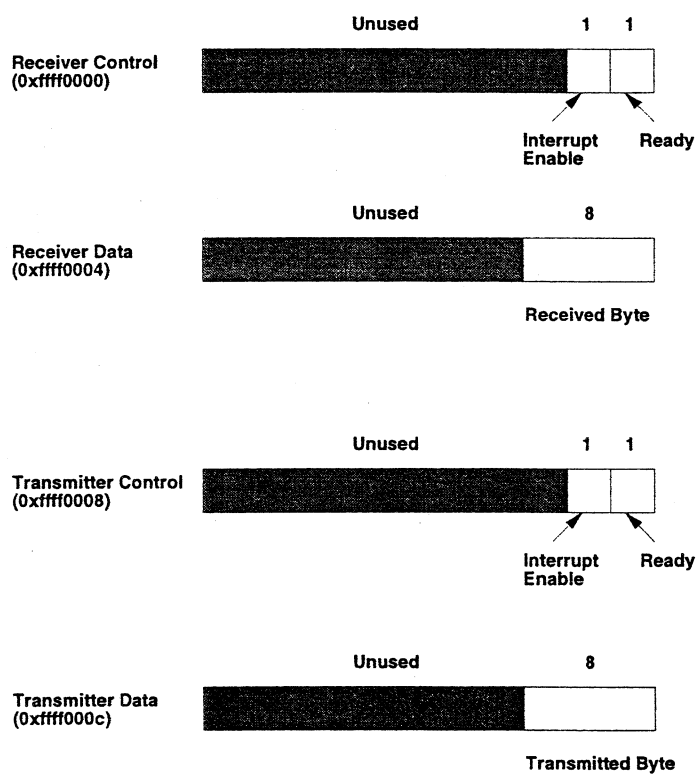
Unused 1 1

Receiver Control
(0xffff0000)

Interrupt Enable

Ready

Unused 8

Receiver Data
(0xffff0004)

Received Byte

Unused 1 1

Transmitter Control
(0xffff0008)

Interrupt Enable

Ready

Unused 8

Transmitter Data
(0xffff000c)

Transmitted Byte